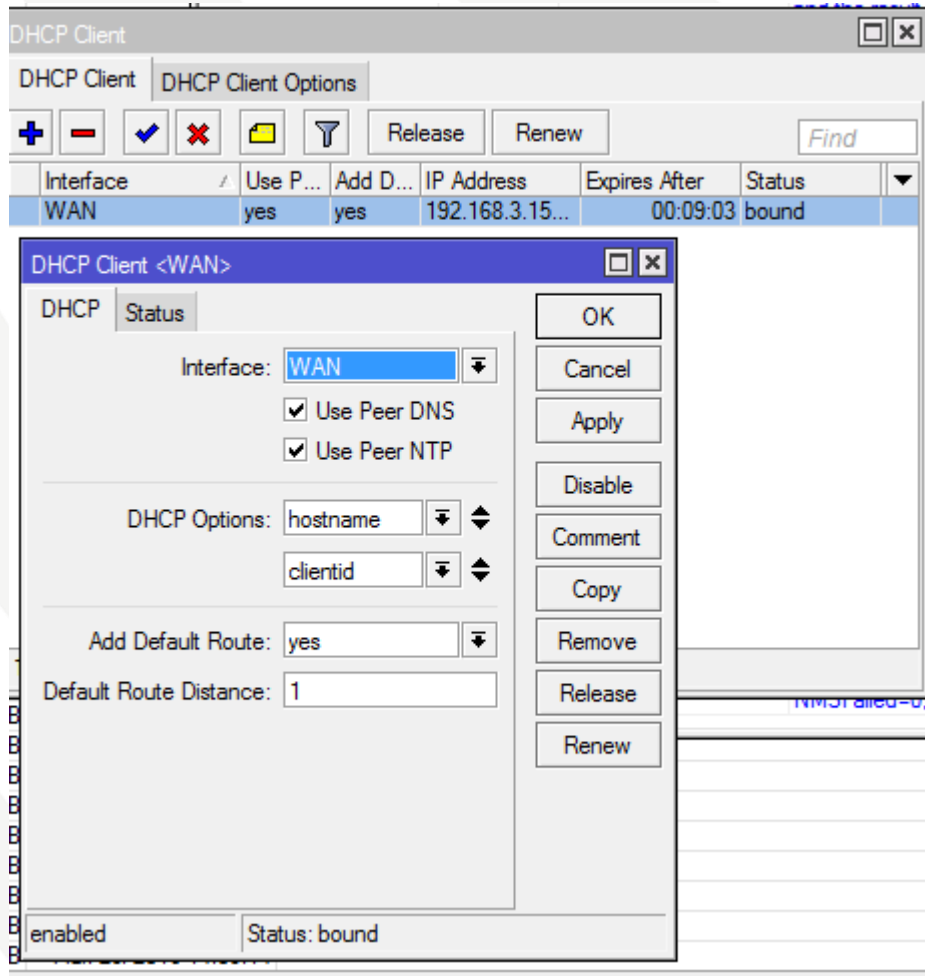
DHCP Client

DHCP Client | DHCP Client Options

Release | Renew | Find

| Interface | Use P... | Add D... | IP Address | Expires After | Status |
|---|---|---|---|---|---|
| WAN | yes | yes | 192.168.3.15... | 00:09:03 | bound |

DHCP Client <WAN>

DHCP | Status

Interface: WAN

Use Peer DNS

Use Peer NTP

DHCP Options: hostname

clientid

Add Default Route: yes

Default Route Distance: 1

OK

Cancel

Apply

Disable

Comment

Copy

Remove

Release

Renew

enabled

Status: bound